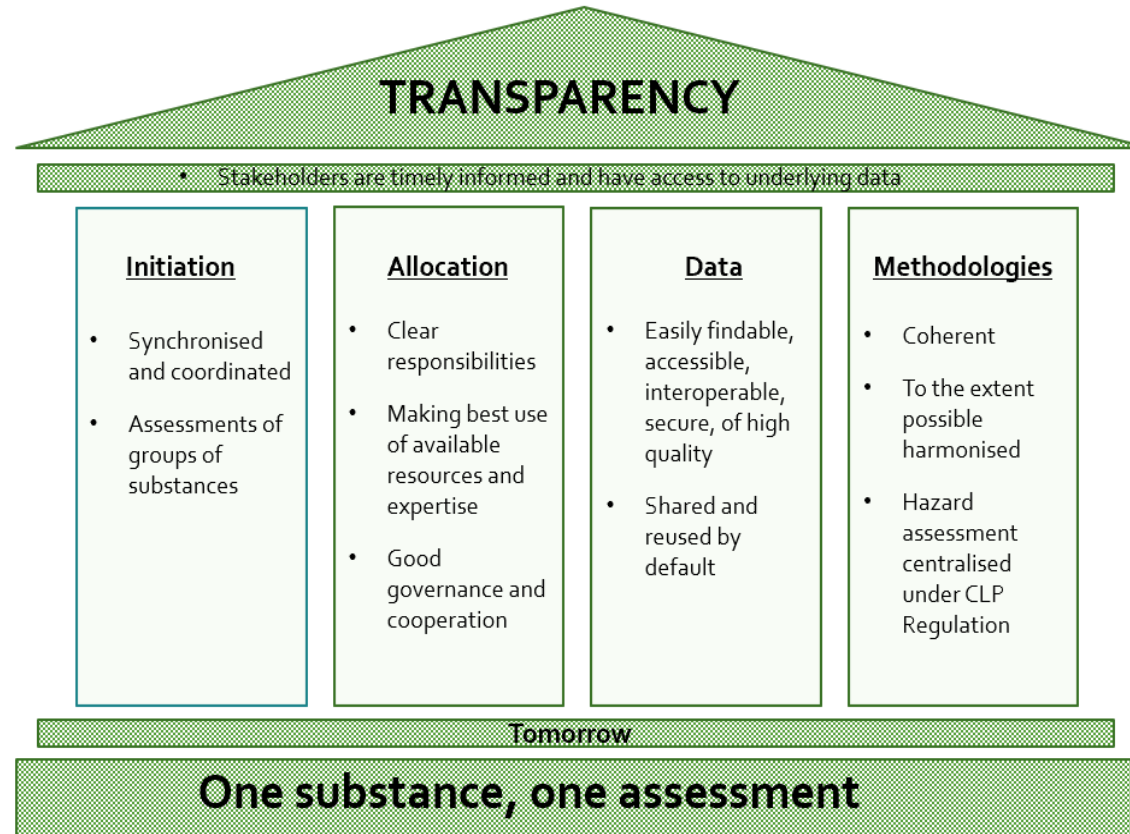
TRANSPARENCY

• Stakeholders are timely informed and have access to underlying data

Initiation

• Synchronised and coordinated

• Assessments of groups of substances

Allocation

• Clear responsibilities

• Making best use of available resources and expertise

• Good governance and cooperation

Data

• Easily findable, accessible, interoperable, secure, of high quality

• Shared and reused by default

Methodologies

• Coherent

• To the extent possible harmonised

• Hazard assessment centralised under CLP Regulation

Tomorrow

One substance, one assessment